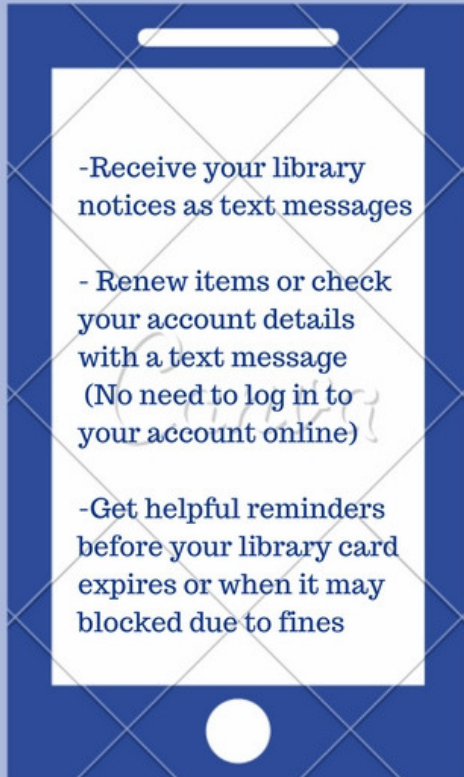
-Receive your library notices as text messages

- Renew items or check your account details with a text message (No need to log in to your account online)

-Get helpful reminders before your library card expires or when it may blocked due to fines